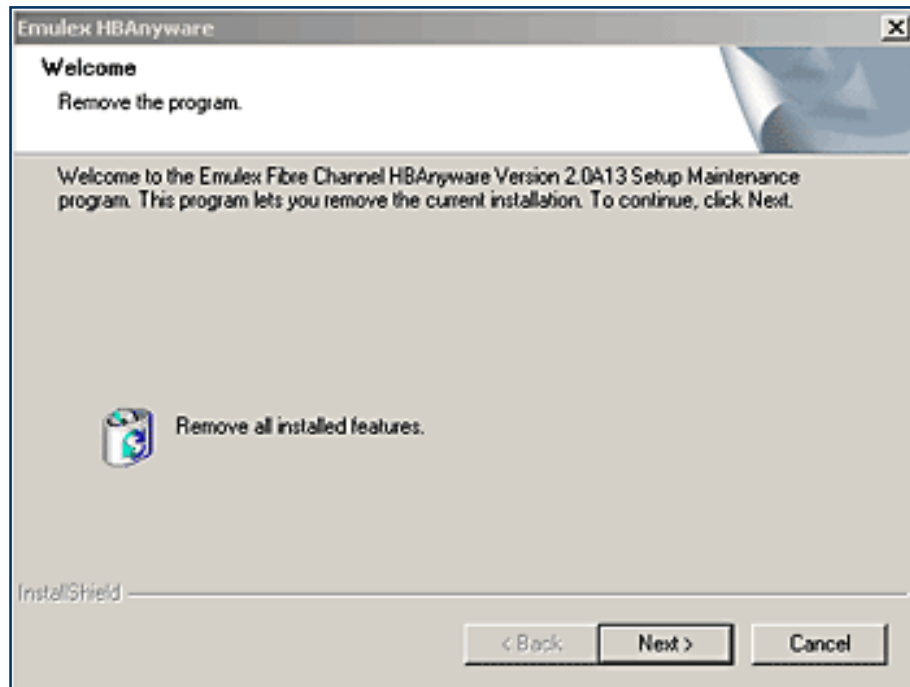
Emulex HBAnyware

Welcome

Remove the program.

Welcome to the Emulex Fibre Channel HBAnyware Version 2.0A13 Setup Maintenance program. This program lets you remove the current installation. To continue, click Next.

Remove all installed features.

InstallShield

< Back

Next >

Cancel